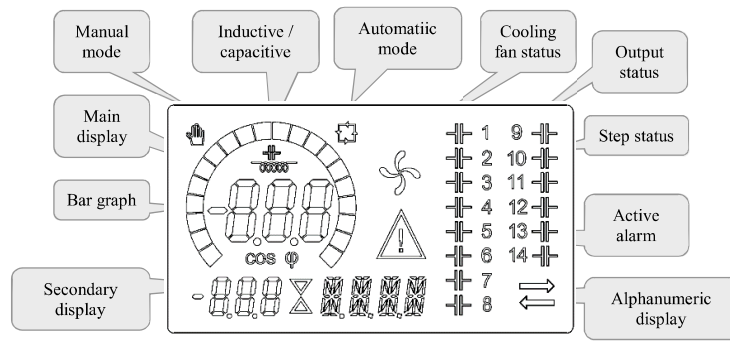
Manual mode

Inductive / capacitive

Automatiic mode

Cooling fan status

Output status

Main display

Step status

Bar graph

Active alarm

Secondary display

Alphanumeric display

-8.8.8

COS φ

1 2 3 4 5 6 7 8

9 10 11 12 13 14

-8.8.8